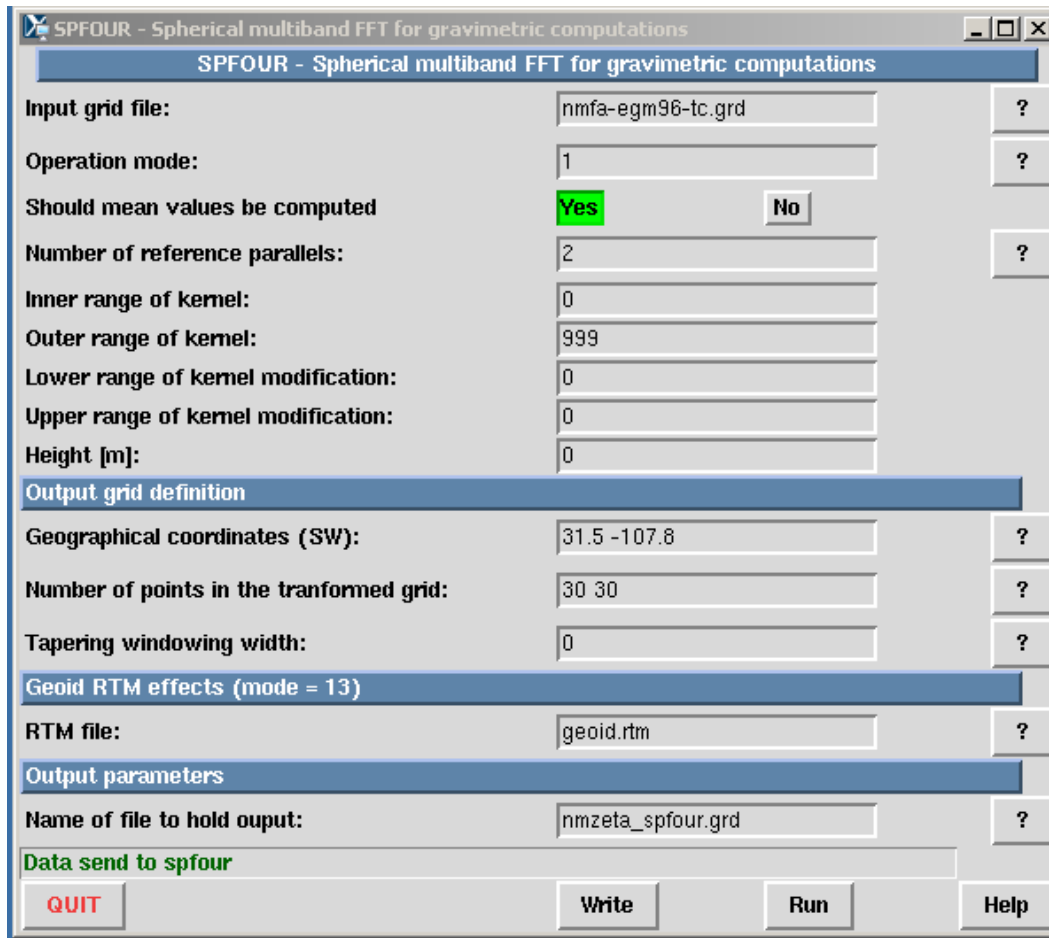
SPFOUR - Spherical multiband FFT for gravimetric computations

SPFOUR - Spherical multiband FFT for gravimetric computations

Input grid file: nmfa-egm96-tc.grd ?

Operation mode: 1 ?

Should mean values be computed Yes No

Number of reference parallels: 2 ?

Inner range of kernel: 0

Outer range of kernel: 999

Lower range of kernel modification: 0

Upper range of kernel modification: 0

Height [m]: 0

Output grid definition

Geographical coordinates (SW): 31.5 -107.8 ?

Number of points in the tranformed grid: 30 30 ?

Tapering windowing width: 0 ?

Geoid RTM effects (mode = 13)

RTM file: geoid.rtm ?

Output parameters

Name of file to hold ouput: nmzeta_spfour.grd ?

Data send to spfour

QUIT Write Run Help